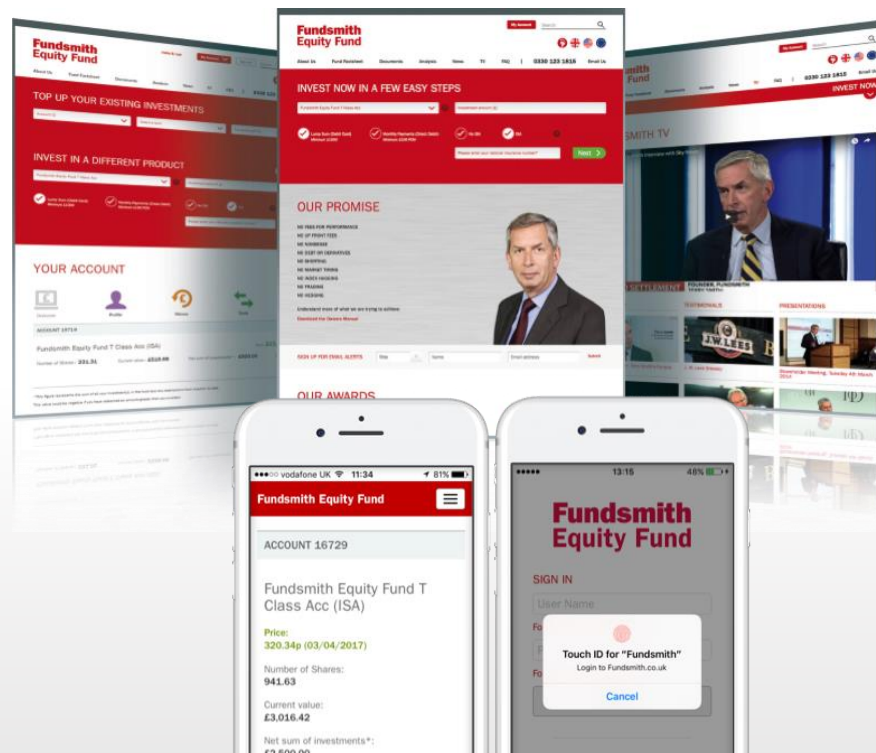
Fundsmith Equity Fund

About Us

TOP UP YOUR EXISTING INVESTMENTS

INVEST IN A DIFFERENT PRODUCT

YOUR ACCOUNT

Fundsmith Equity Fund T Class Acc (ISA)

Fundsmith Equity Fund

My Account

About Us Fund Factsheet Documents Analysis News TV FAQ 0330 123 1815 Email Us

INVEST NOW IN A FEW EASY STEPS

Next

OUR PROMISE

NO FEES FOR PERFORMANCE
NO UP FRONT FEES
NO DEBT OR DERIVATIVES
NO SHORTING
NO MARKET TIMING
NO INDEX HUGGING
NO TRADING
NO HEDGING

SIGN UP FOR EMAIL ALERTS

OUR AWARDS

Fundsmith Equity Fund

INVEST NOW

FUNDSMITH TV

FOUNDER, FUNDSMITH

TESTIMONIALS

PRESENTATIONS

J.W. LEES

●●●○○ vodafone UK 11:34 81%

Fundsmith Equity Fund

ACCOUNT 16729

Fundsmith Equity Fund T Class Acc (ISA)

Price:
320.34p (03/04/2017)

Number of Shares:
941.63

Current value:
£3,016.42

Net sum of investments*:
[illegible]

●●●●● 13:15 48%

Fundsmith Equity Fund

SIGN IN

User Name

Touch ID for "Fundsmith"
Login to Fundsmith.co.uk

Cancel